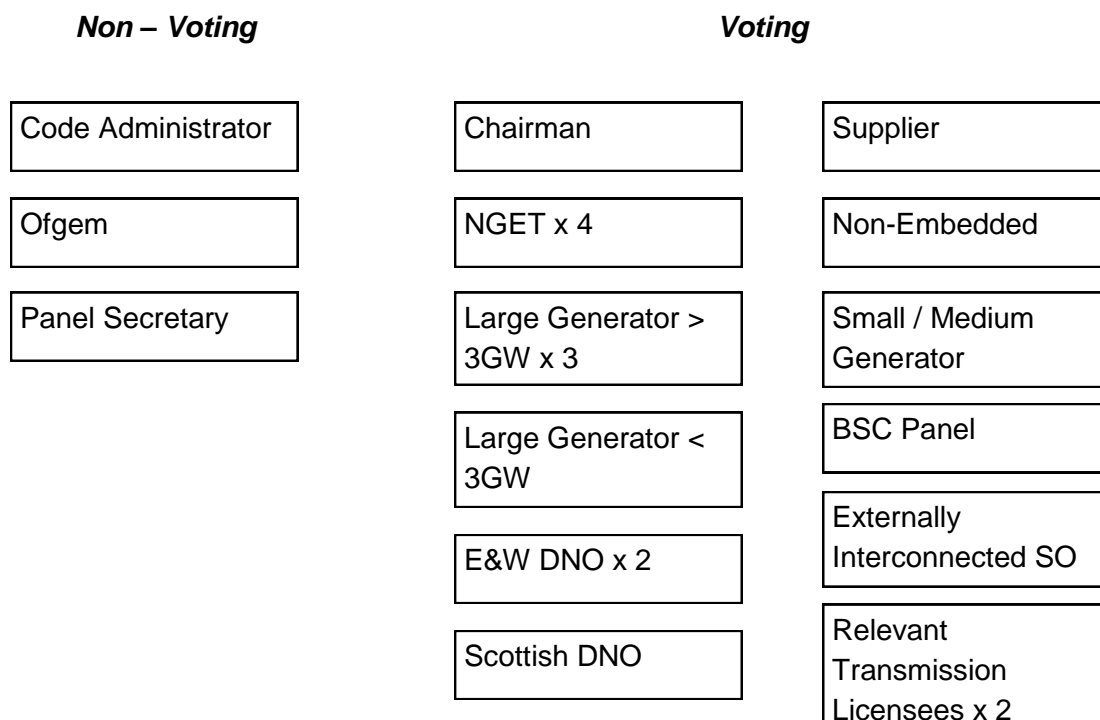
Non – Voting

Code Administrator

Ofgem

Panel Secretary

Voting

Chairman

NGET x 4

Large Generator > 3GW x 3

Large Generator < 3GW

E&W DNO x 2

Scottish DNO

Supplier

Non-Embedded

Small / Medium Generator

BSC Panel

Externally Interconnected SO

Relevant Transmission Licensees x 2